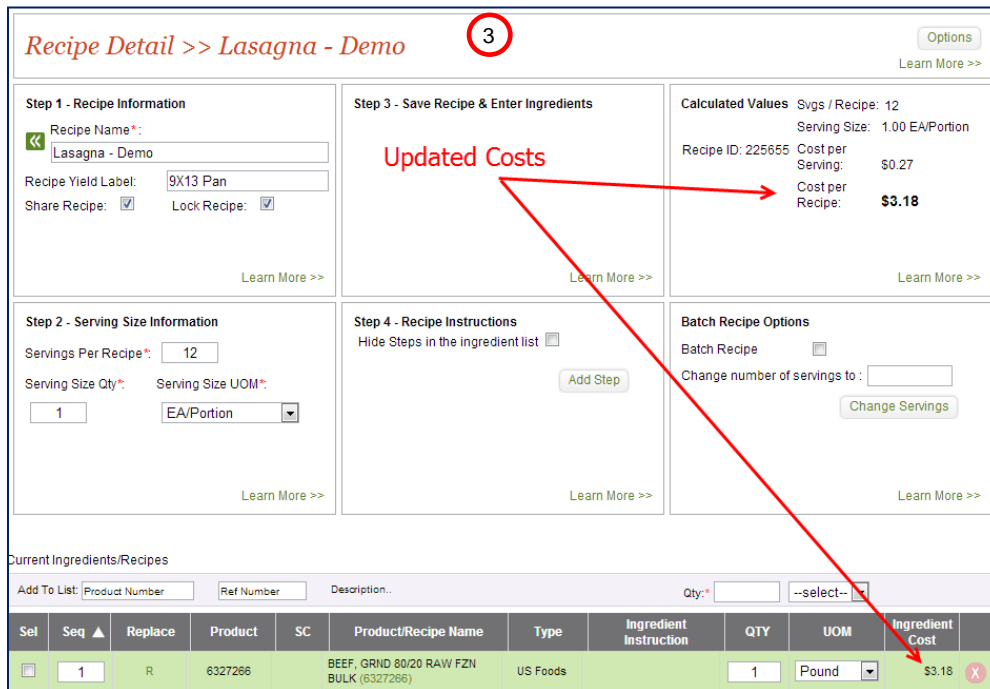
Recipe Detail >> Lasagna - Demo

3

Options

Learn More >>

Step 1 - Recipe Information

Recipe Name*:

Lasagna - Demo

Recipe Yield Label: 9X13 Pan

Share Recipe: Lock Recipe:

Learn More >>

Step 3 - Save Recipe & Enter Ingredients

Updated Costs

Learn More >>

Calculated Values

Svgs / Recipe: 12

Serving Size: 1.00 EA/Portion

Recipe ID: 225655

Cost per Serving: $0.27

Cost per Recipe: $3.18

Learn More >>

Step 2 - Serving Size Information

Servings Per Recipe*: 12

Serving Size Qty*: 1

Serving Size UOM*: EA/Portion

Learn More >>

Step 4 - Recipe Instructions

Hide Steps in the ingredient list

Add Step

Learn More >>

Batch Recipe Options

Batch Recipe

Change number of servings to :

Change Servings

Learn More >>

Current Ingredients/Recipes

Add To List: Product Number Ref Number Description.. Qty:* --select--

| Sel | Seq ▲ | Replace | Product | SC | Product/Recipe Name | Type | Ingredient Instruction | QTY | UOM | Ingredient Cost | |
|---|---|---|---|---|---|---|---|---|---|---|---|
| | 1 | R | 6327266 | | BEEF, GRND 80/20 RAW FZN BULK (6327266) | US Foods | | 1 | Pound | $3.18 | X |